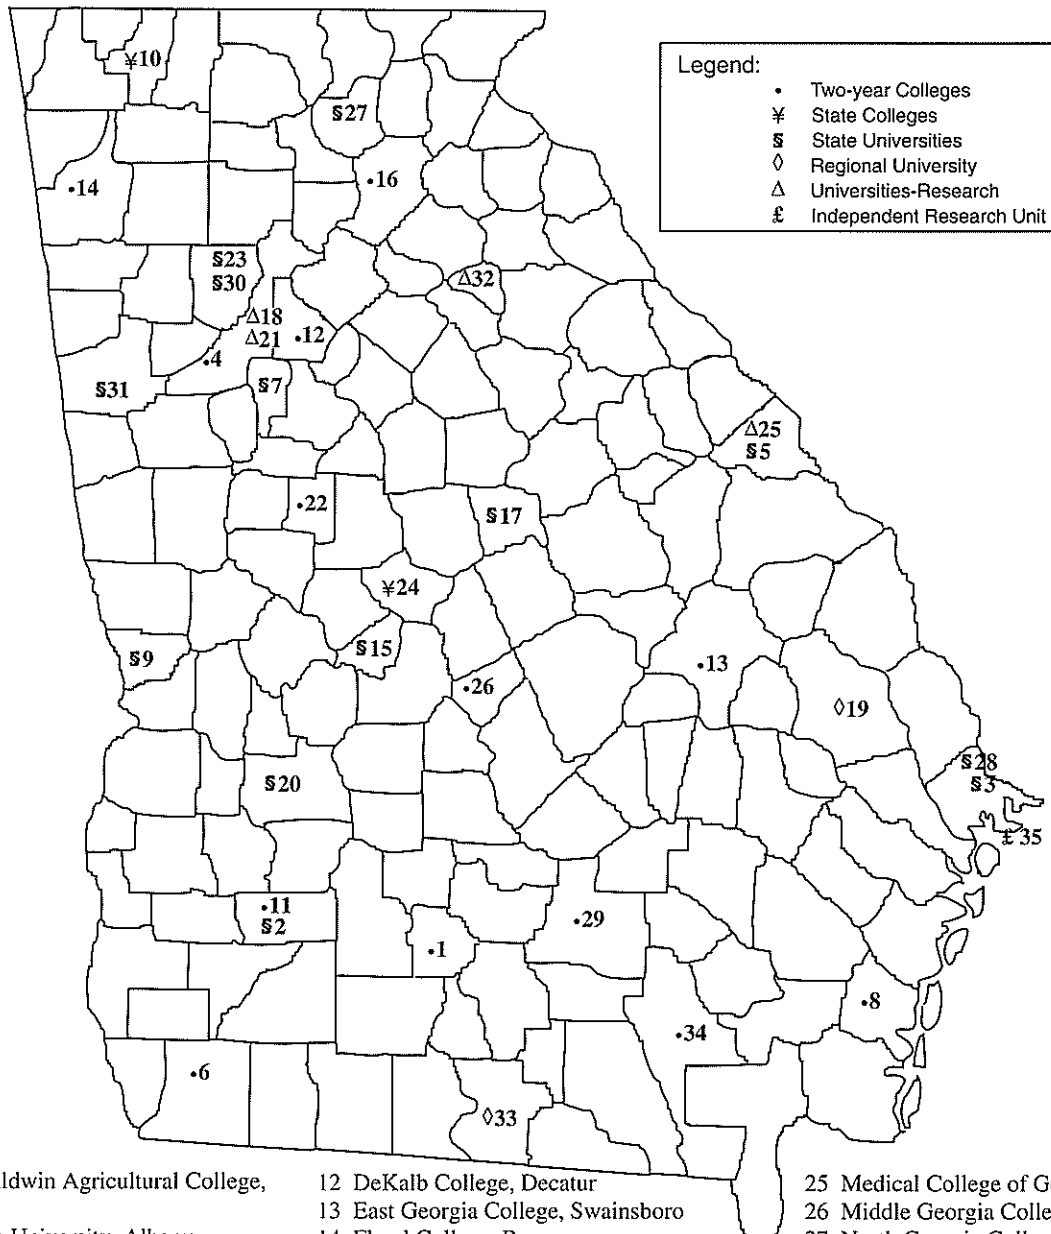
Legend:
• Two-year Colleges
¥ State Colleges
§ State Universities
◊ Regional University
Δ Universities-Research
£ Independent Research Unit

¥10
§27
•16
•14
§23
§30
Δ32
Δ18
Δ21
•12
•4
§31
§7
Δ25
§5
•22
§17
¥24
§9
§15
•13
•26
◊19
§20
§28
§3
£35
•11
§2
•29
•1
•8
•34
•6
◊33

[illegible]ldwin Agricultural College,
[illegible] University, Albany
12 DeKalb College, Decatur
13 East Georgia College, Swainsboro
14 Floyd College, R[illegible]
25 Medical College of G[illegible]
26 Middle Georgia Colle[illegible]
27 North Georgia Colle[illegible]